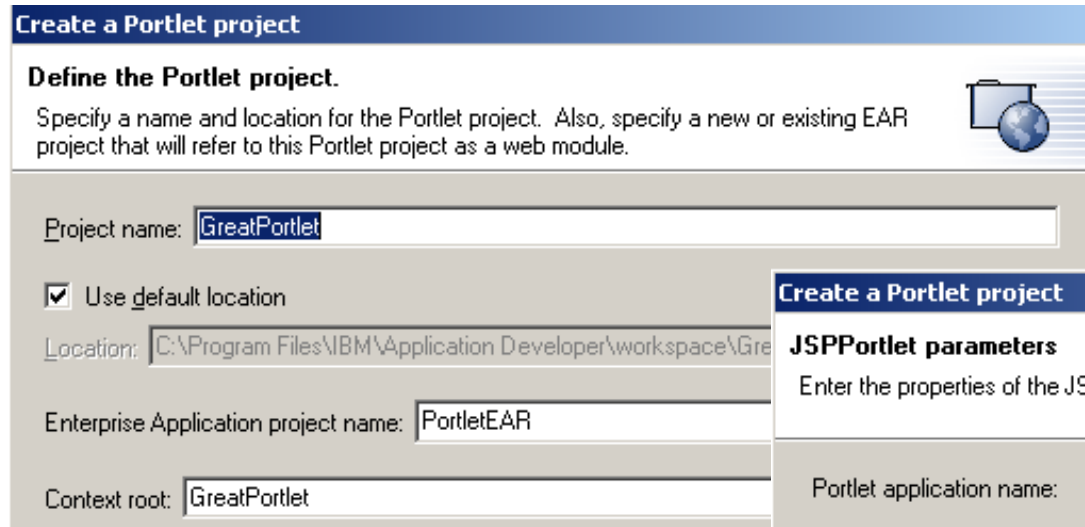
Create a Portlet project

Define the Portlet project.

Specify a name and location for the Portlet project. Also, specify a new or existing EAR project that will refer to this Portlet project as a web module.

Project name: GreatPortlet

Use default location

Location: C:\Program Files\IBM\Application Developer\workspace\Gre

Enterprise Application project name: PortletEAR

Context root: GreatPortlet

Create a Portlet project

JSPPortlet parameters

Enter the properties of the JS

Portlet application name: